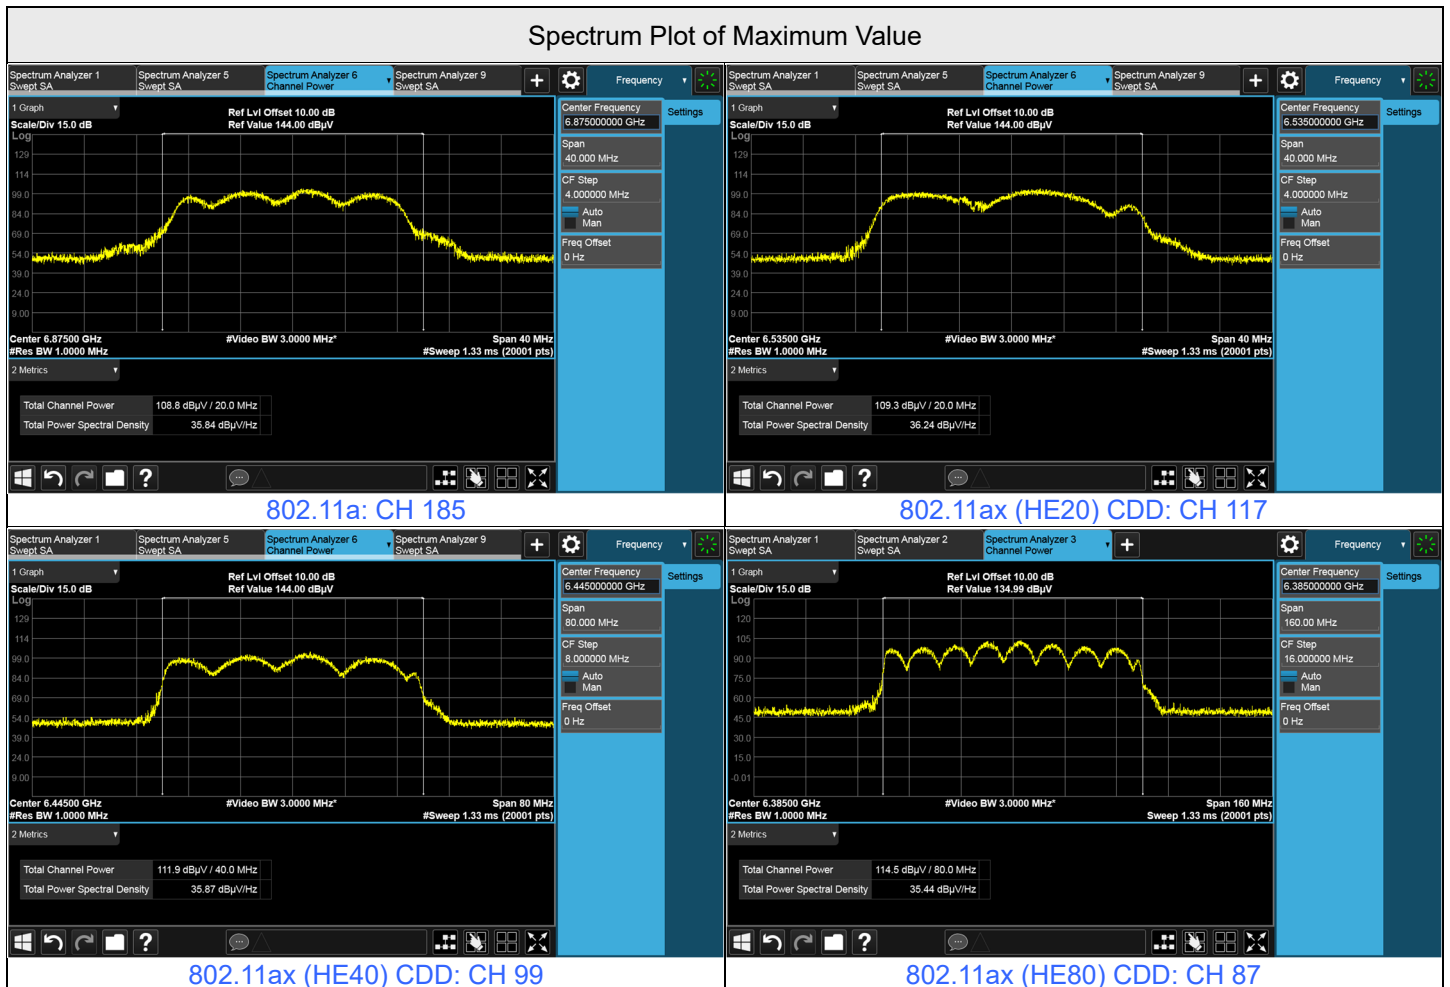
Spectrum Plot of Maximum Value

Spectrum Analyzer 1 Swept SA
Spectrum Analyzer 5 Swept SA
Spectrum Analyzer 6 Channel Power
Spectrum Analyzer 9 Swept SA
Frequency

1 Graph
Scale/Div 15.0 dB
Log
Ref Lvl Offset 10.00 dB
Ref Value 144.00 dBµV
129
114
99.0
84.0
69.0
54.0
39.0
24.0
9.00
Center 6.87500 GHz
#Res BW 1.0000 MHz
#Video BW 3.0000 MHz*
Span 40 MHz
#Sweep 1.33 ms (20001 pts)
2 Metrics

| Total Channel Power | 108.8 dBµV / 20.0 MHz |
|---|---|
| Total Power Spectral Density | 35.84 dBµV/Hz |

Center Frequency
6.875000000 GHz
Settings
Span
40.000 MHz
CF Step
4.000000 MHz
Auto
Man
Freq Offset
0 Hz

802.11a: CH 185

Spectrum Analyzer 1 Swept SA
Spectrum Analyzer 5 Swept SA
Spectrum Analyzer 6 Channel Power
Spectrum Analyzer 9 Swept SA
Frequency

1 Graph
Scale/Div 15.0 dB
Log
Ref Lvl Offset 10.00 dB
Ref Value 144.00 dBµV
129
114
99.0
84.0
69.0
54.0
39.0
24.0
9.00
Center 6.53500 GHz
#Res BW 1.0000 MHz
#Video BW 3.0000 MHz*
Span 40 MHz
#Sweep 1.33 ms (20001 pts)
2 Metrics

| Total Channel Power | 109.3 dBµV / 20.0 MHz |
|---|---|
| Total Power Spectral Density | 36.24 dBµV/Hz |

Center Frequency
6.535000000 GHz
Settings
Span
40.000 MHz
CF Step
4.000000 MHz
Auto
Man
Freq Offset
0 Hz

802.11ax (HE20) CDD: CH 117

Spectrum Analyzer 1 Swept SA
Spectrum Analyzer 5 Swept SA
Spectrum Analyzer 6 Channel Power
Spectrum Analyzer 9 Swept SA
Frequency

1 Graph
Scale/Div 15.0 dB
Log
Ref Lvl Offset 10.00 dB
Ref Value 144.00 dBµV
129
114
99.0
84.0
69.0
54.0
39.0
24.0
9.00
Center 6.44500 GHz
#Res BW 1.0000 MHz
#Video BW 3.0000 MHz*
Span 80 MHz
#Sweep 1.33 ms (20001 pts)
2 Metrics

| Total Channel Power | 111.9 dBµV / 40.0 MHz |
|---|---|
| Total Power Spectral Density | 35.87 dBµV/Hz |

Center Frequency
6.445000000 GHz
Settings
Span
80.000 MHz
CF Step
8.000000 MHz
Auto
Man
Freq Offset
0 Hz

802.11ax (HE40) CDD: CH 99

Spectrum Analyzer 1 Swept SA
Spectrum Analyzer 2 Swept SA
Spectrum Analyzer 3 Channel Power
Frequency

1 Graph
Scale/Div 15.0 dB
Log
Ref Lvl Offset 10.00 dB
Ref Value 134.99 dBµV
120
105
90.0
75.0
60.0
45.0
30.0
15.0
-0.01
Center 6.38500 GHz
#Res BW 1.0000 MHz
#Video BW 3.0000 MHz*
Span 160 MHz
Sweep 1.33 ms (20001 pts)
2 Metrics

| Total Channel Power | 114.5 dBµV / 80.0 MHz |
|---|---|
| Total Power Spectral Density | 35.44 dBµV/Hz |

Center Frequency
6.385000000 GHz
Settings
Span
160.00 MHz
CF Step
16.000000 MHz
Auto
Man
Freq Offset
0 Hz

802.11ax (HE80) CDD: CH 87